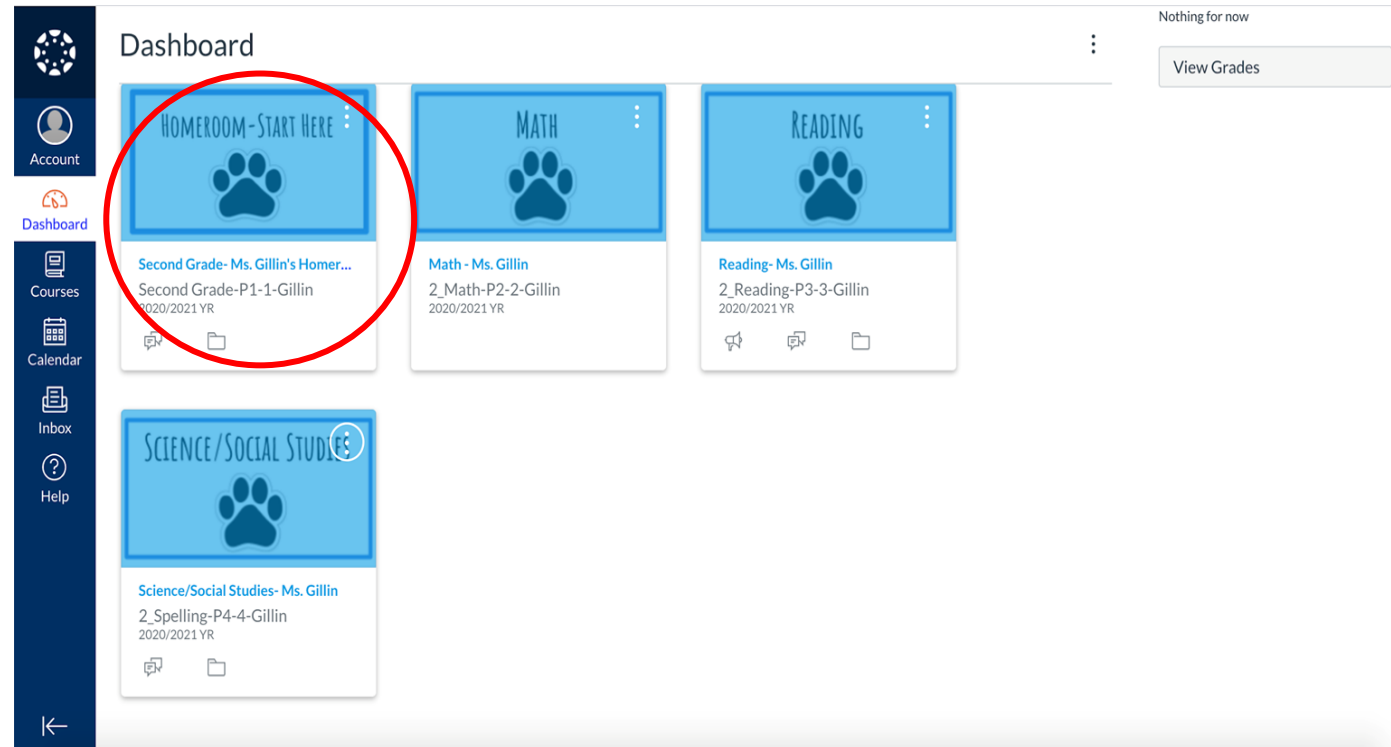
Account
Dashboard
Courses
Calendar
Inbox
Help

Dashboard

Nothing for now

View Grades

HOMEROOM-START HERE

Second Grade- Ms. Gillin's Homer...
Second Grade-P1-1-Gillin
2020/2021 YR

MATH

Math - Ms. Gillin
2_Math-P2-2-Gillin
2020/2021 YR

READING

Reading- Ms. Gillin
2_Reading-P3-3-Gillin
2020/2021 YR

SCIENCE/SOCIAL STUDIE

Science/Social Studies- Ms. Gillin
2_Spelling-P4-4-Gillin
2020/2021 YR